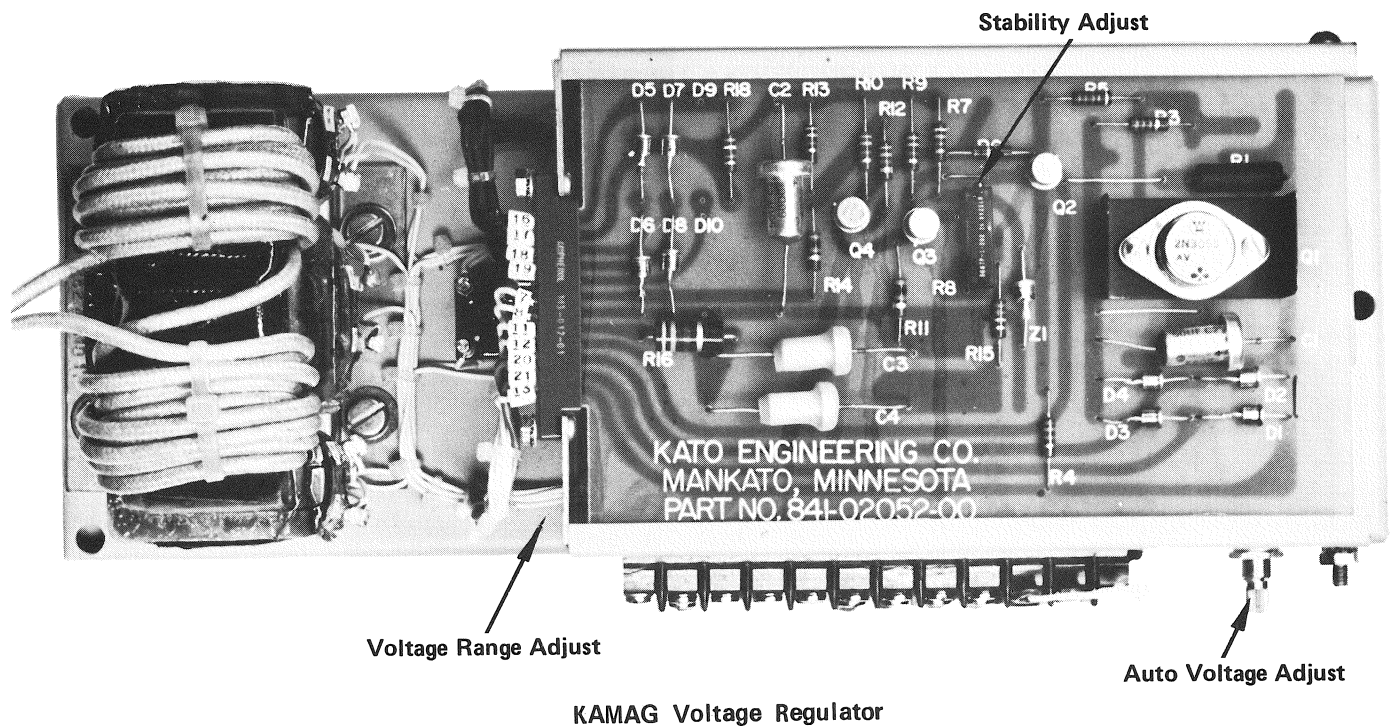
Stability Adjust

D5 D7 D9 R18 C2 R13 R10 R9 R12 R7 R5 R3 R1

Q2

D6 D8 D10

Q4 Q3

2N3055

Q1

15 17 18 19

7 8 11 12 20 21 13

R14 R8 R11 R16 C3 R15 Z1 C1 C4 D4 D2 D3 D1 R4

KATO ENGINEERING CO.
MANKATO, MINNESOTA
PART NO. 841-02052-00

Voltage Range Adjust

Auto Voltage Adjust

KAMAG Voltage Regulator